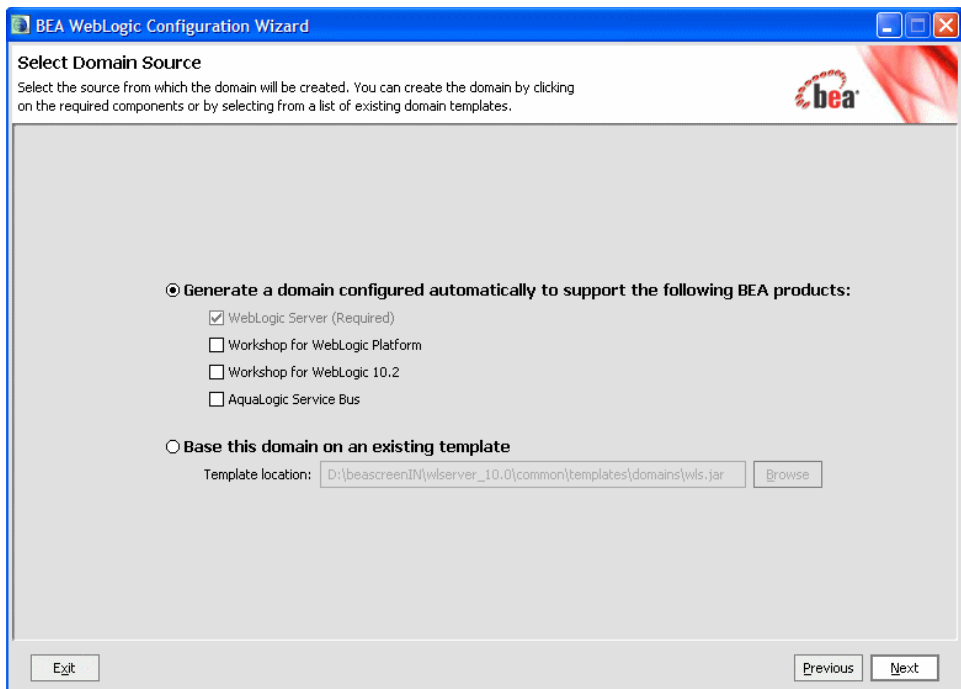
BEA WebLogic Configuration Wizard

Select Domain Source
Select the source from which the domain will be created. You can create the domain by clicking on the required components or by selecting from a list of existing domain templates.

bea

Generate a domain configured automatically to support the following BEA products:
WebLogic Server (Required)
Workshop for WebLogic Platform
Workshop for WebLogic 10.2
AquaLogic Service Bus

Base this domain on an existing template
Template location: D:\beascreenIN\wlserver_10.0\common\templates\domains\wls.jar
Browse

Exit
Previous
Next